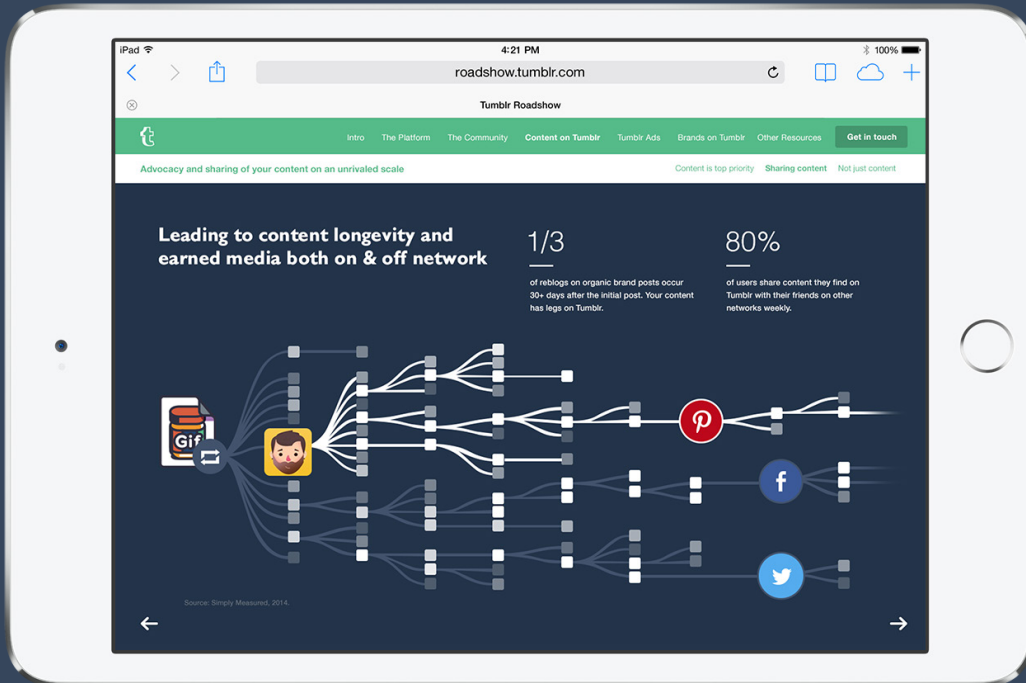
iPad 4:21 PM 100%

roadshow.tumblr.com

Tumblr Roadshow

t Intro The Platform The Community Content on Tumblr Tumblr Ads Brands on Tumblr Other Resources Get in touch

Advocacy and sharing of your content on an unrivaled scale

Content is top priority Sharing content Not just content

Leading to content longevity and earned media both on & off network

1/3

of reblogs on organic brand posts occur 30+ days after the initial post. Your content has legs on Tumblr.

80%

of users share content they find on Tumblr with their friends on other networks weekly.

Gif

Source: Simply Measured, 2014.